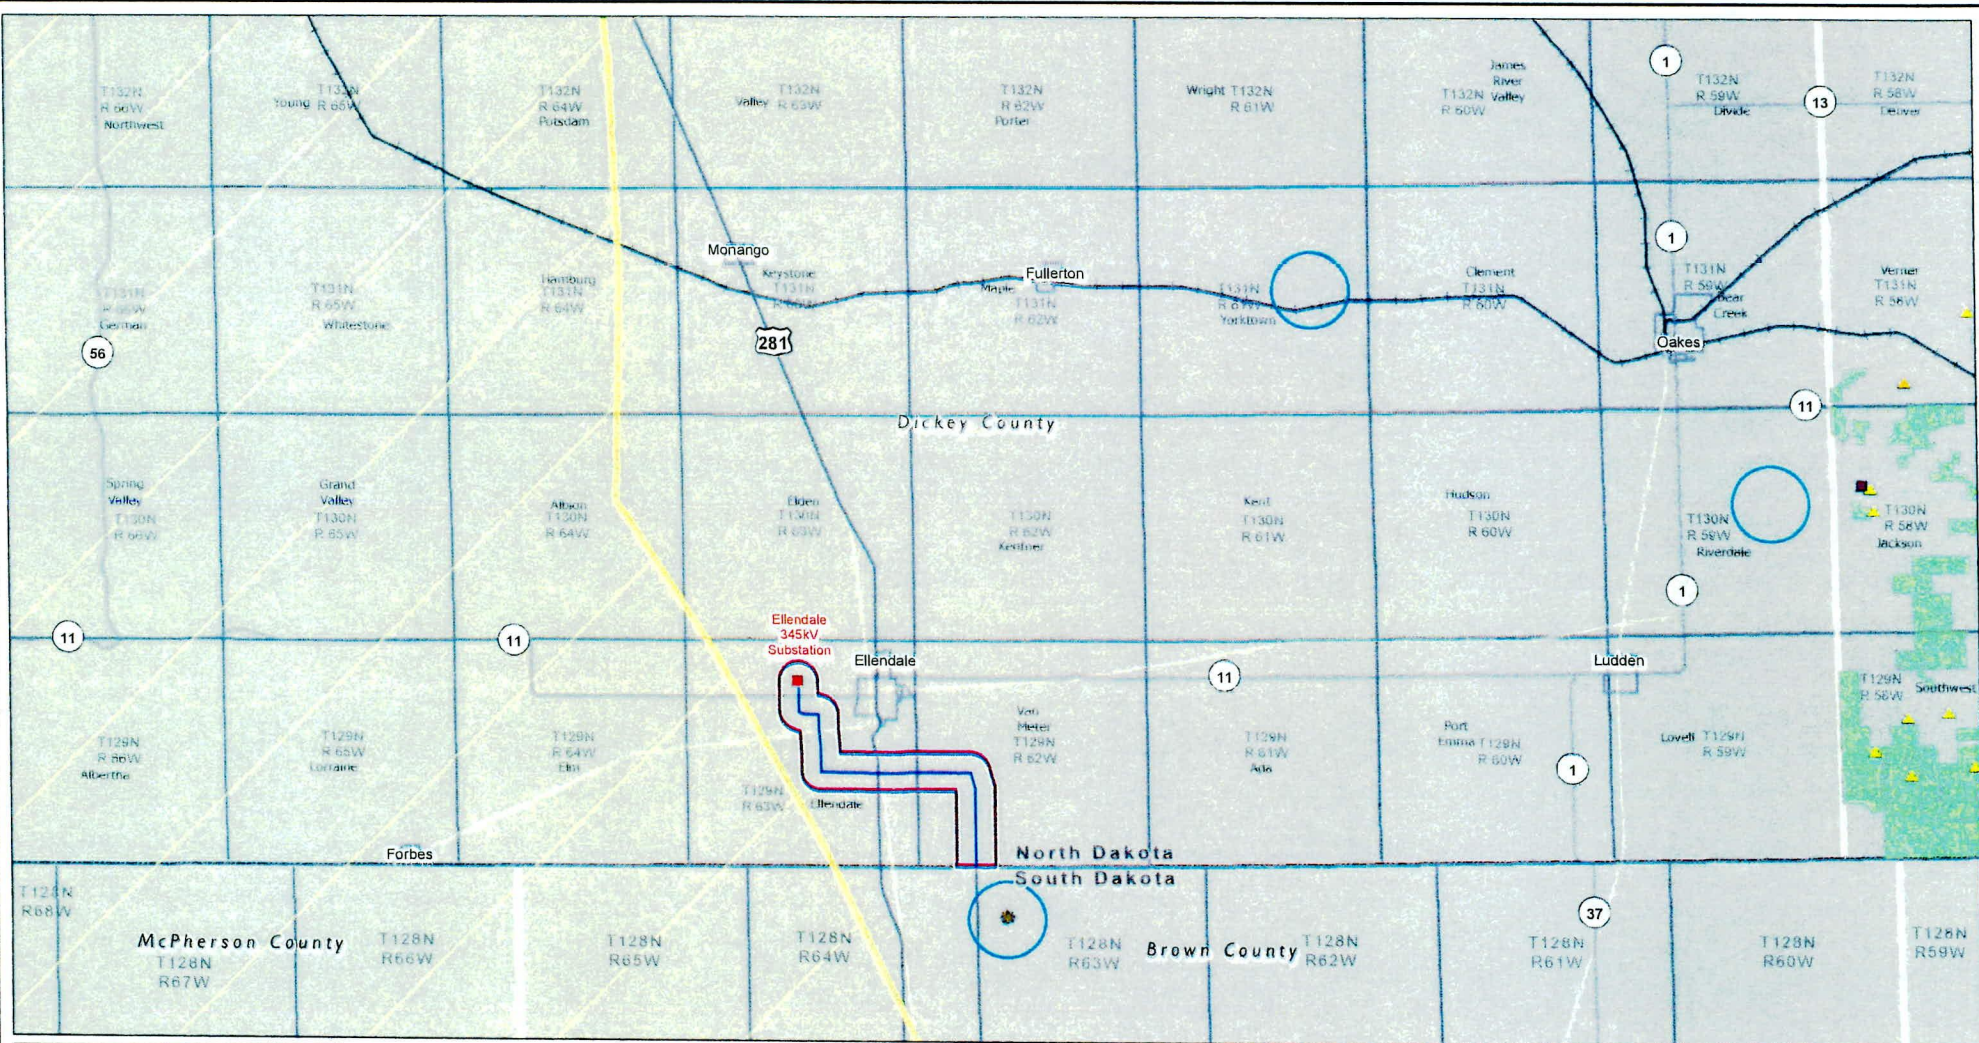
T132N R 66W Northwest
Young T132N R 65W
T132N R 64W Potsdam
Valley T132N R 63W
T132N R 62W Porter
Wright T132N R 61W
James River Valley T132N R 60W
1
T132N R 59W Divide
13
T132N R 58W Denver

Monango
Fullerton
Keystone T131N R 63W
Maple T131N R 62W
T131N R 61W Yorktown
Clement T131N R 60W
1
T131N R 59W
Bear Creek
Oakes
Verner T131N R 58W
T131N R 66W German
56
T131N R 65W Whitestone
Hamburg T131N R 64W
281

Dickey County
11

Spring Valley T130N R 66W
Grand Valley T130N R 65W
Albion T130N R 64W
Elden T130N R 63W
T130N R 62W Kentner
Kent T130N R 61W
Hudson T130N R 60W
T130N R 59W Riverdale
T130N R 58W Jackson
1

11
11
Ellendale 345kV Substation
Ellendale
11
Ludden
T129N R 58W
Southwest

T129N R 66W Albertha
T129N R 65W Lorraine
T129N R 64W Elm
T129N R 63W
Ellendale
Van Meter T129N R 62W
T129N R 61W Ada
Port Emma T129N R 60W
1
Lovell T129N R 59W

Forbes
North Dakota
South Dakota
37
T128N R68W
McPherson County
T128N R67W
T128N R66W
T128N R65W
T128N R64W
T128N R63W
Brown County
T128N R62W
T128N R61W
T128N R60W
T128N R59W